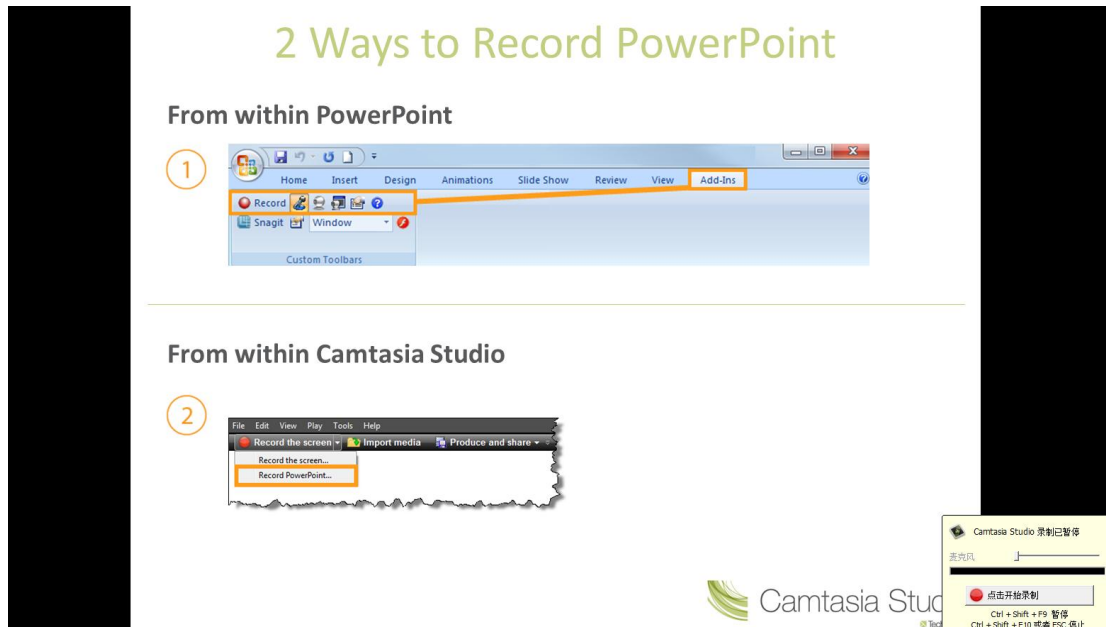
2 Ways to Record PowerPoint

From within PowerPoint

1

Home Insert Design Animations Slide Show Review View Add-Ins

Record

Snagit Window

Custom Toolbars

From within Camtasia Studio

2

File Edit View Play Tools Help

Record the screen Import media Produce and share

Record the screen...

Record PowerPoint...

Camtasia Stud

Camtasia Studio 录制已暂停

麦克风

点击开始录制

Ctrl + Shift + F9 暂停

Ctrl + Shift + F10 或者 ESC 停止